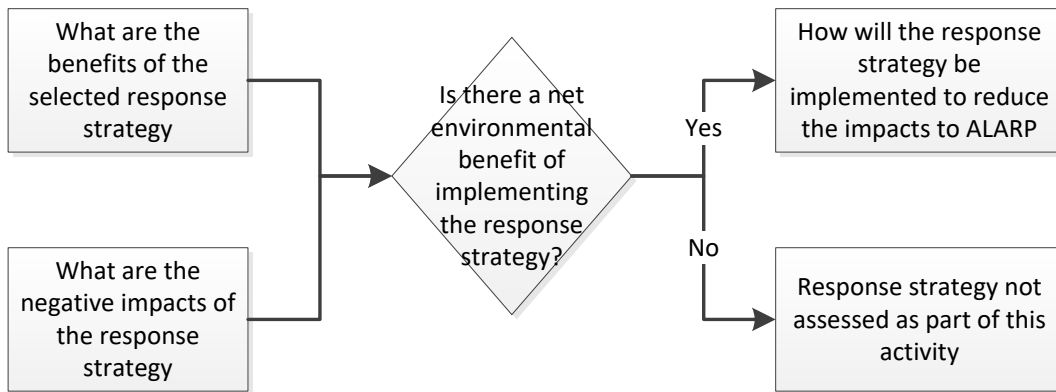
What are the benefits of the selected response strategy

What are the negative impacts of the response strategy

Is there a net environmental benefit of implementing the response strategy?

Yes

No

How will the response strategy be implemented to reduce the impacts to ALARP

Response strategy not assessed as part of this activity